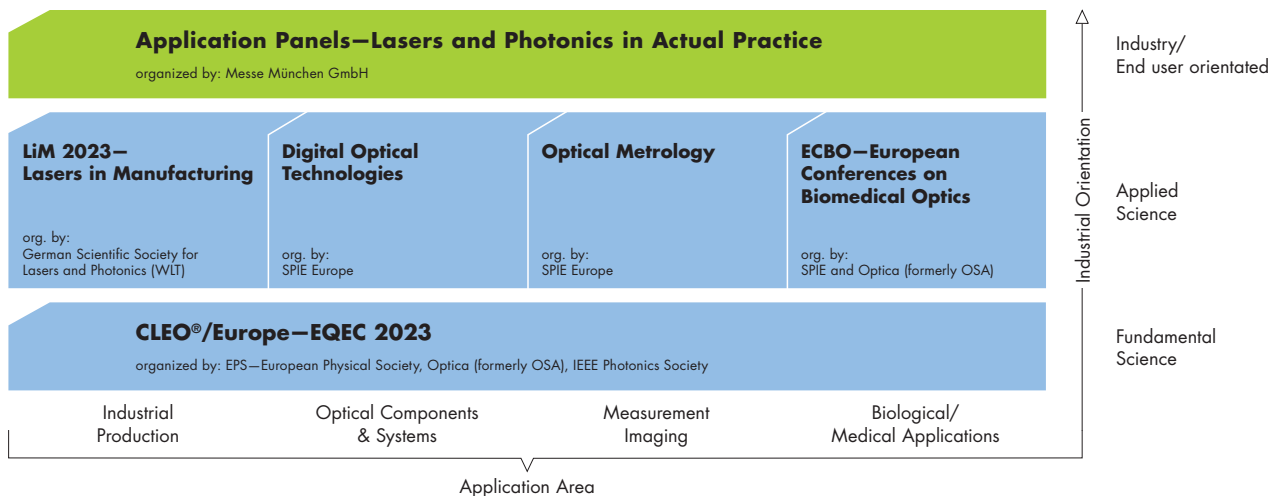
Application Panels—Lasers and Photonics in Actual Practice

organized by: Messe München GmbH

Industry/
End user orientated

LiM 2023—
Lasers in Manufacturing

org. by:
German Scientific Society for Lasers and Photonics (WLT)

Digital Optical Technologies

org. by:
SPIE Europe

Optical Metrology

org. by:
SPIE Europe

ECBO—European Conferences on Biomedical Optics

org. by:
SPIE and Optica (formerly OSA)

Applied
Science

Industrial Orientation

CLEO®/Europe—EQEC 2023

organized by: EPS—European Physical Society, Optica (formerly OSA), IEEE Photonics Society

Fundamental
Science

Industrial
Production

Optical Components
& Systems

Measurement
Imaging

Biological/
Medical Applications

Application Area